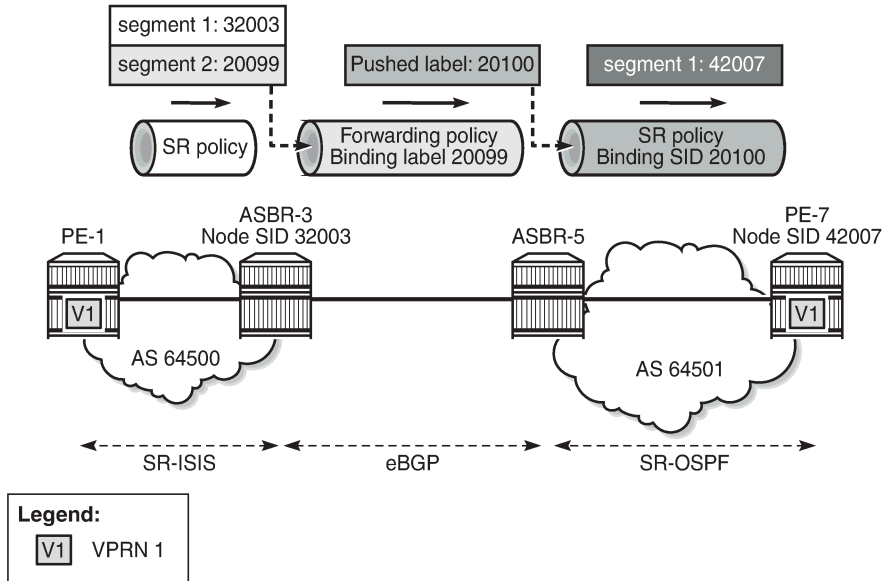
segment 1: 32003
segment 2: 20099
Pushed label: 20100
segment 1: 42007
SR policy
Forwarding policy
Binding label 20099
SR policy
Binding SID 20100
PE-1
ASBR-3
Node SID 32003
ASBR-5
PE-7
Node SID 42007
V1
V1
AS 64500
AS 64501
SR-ISIS
eBGP
SR-OSPF
Legend:
V1 VPRN 1